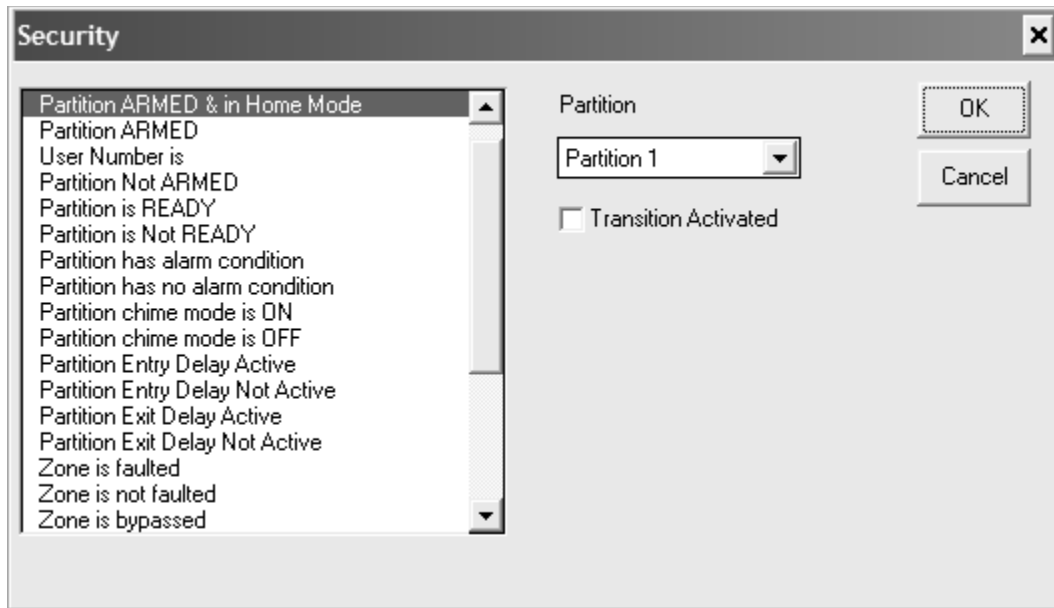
Security

Partition ARMED & in Home Mode
Partition ARMED
User Number is
Partition Not ARMED
Partition is READY
Partition is Not READY
Partition has alarm condition
Partition has no alarm condition
Partition chime mode is ON
Partition chime mode is OFF
Partition Entry Delay Active
Partition Entry Delay Not Active
Partition Exit Delay Active
Partition Exit Delay Not Active
Zone is faulted
Zone is not faulted
Zone is bypassed

Partition

Partition 1

Transition Activated

OK

Cancel